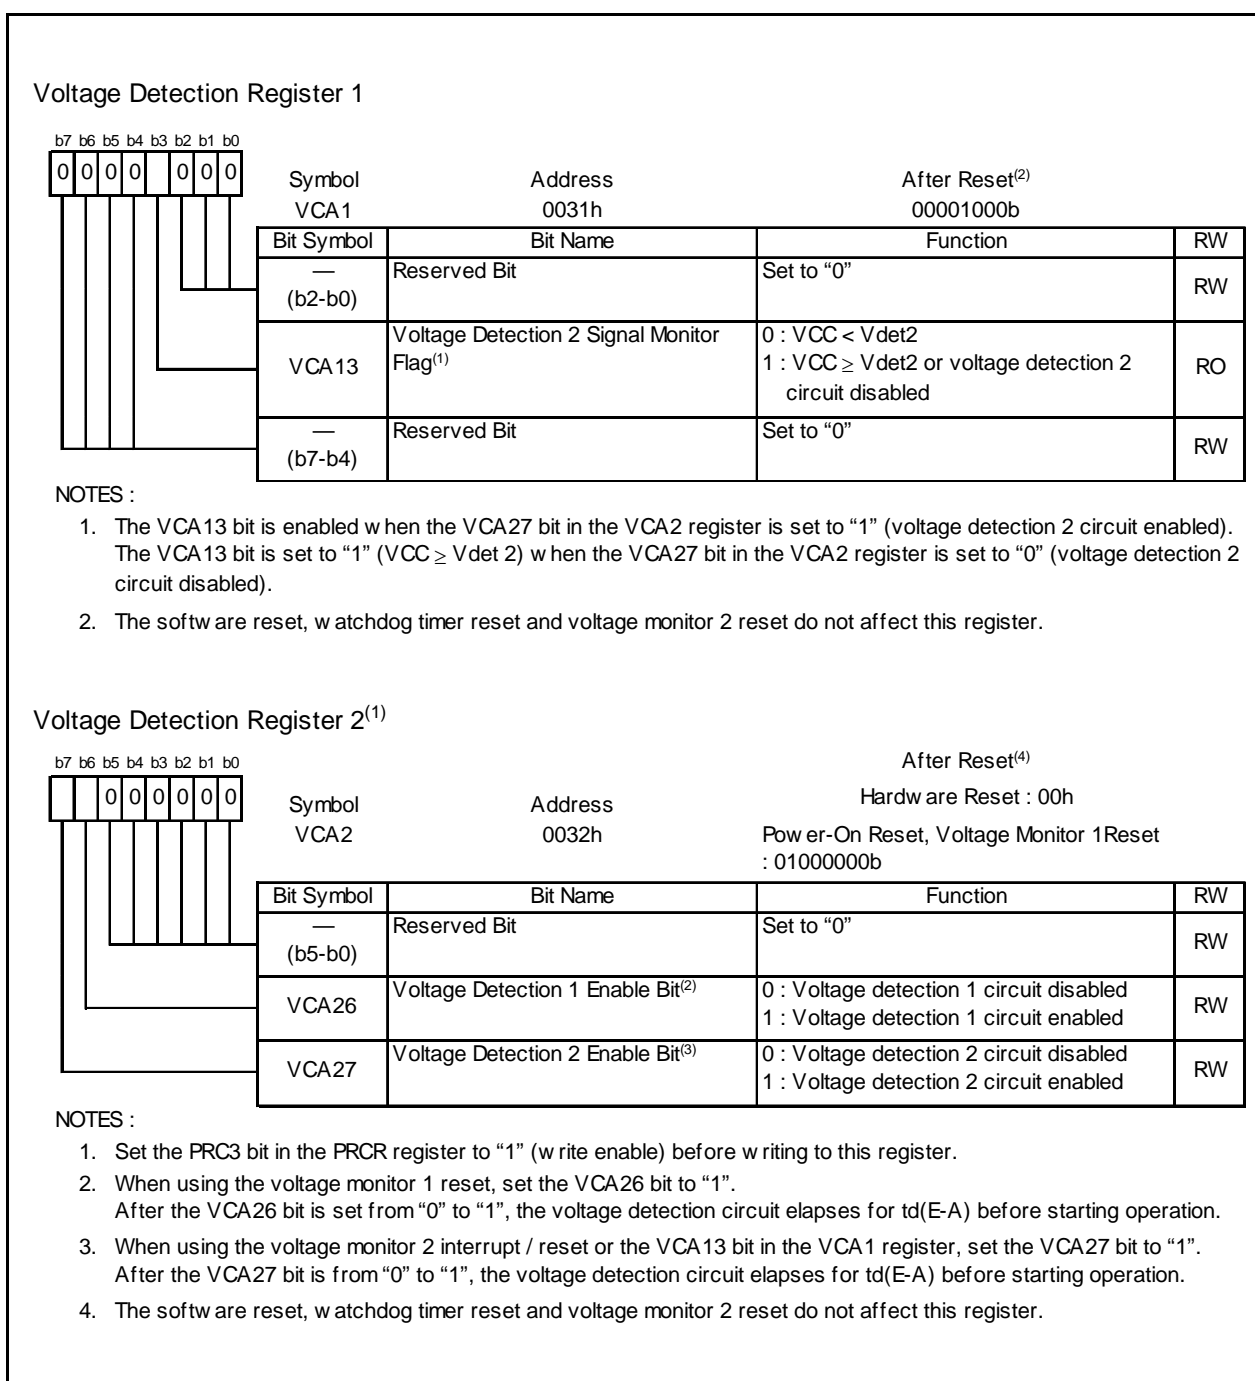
Voltage Detection Register 1

b7 b6 b5 b4 b3 b2 b1 b0
0 0 0 0 0 0 0

Symbol VCA1
Address 0031h
After Reset$^{(2)}$ 00001000b

| Bit Symbol | Bit Name | Function | RW |
|---|---|---|---|
| — (b2-b0) | Reserved Bit | Set to “0” | RW |
| VCA13 | Voltage Detection 2 Signal Monitor Flag$^{(1)}$ | 0 : VCC < Vdet2 1 : VCC $\geq$ Vdet2 or voltage detection 2 circuit disabled | RO |
| — (b7-b4) | Reserved Bit | Set to “0” | RW |

NOTES :
1. The VCA13 bit is enabled when the VCA27 bit in the VCA2 register is set to “1” (voltage detection 2 circuit enabled). The VCA13 bit is set to “1” (VCC $\geq$ Vdet 2) when the VCA27 bit in the VCA2 register is set to “0” (voltage detection 2 circuit disabled).
2. The software reset, watchdog timer reset and voltage monitor 2 reset do not affect this register.

Voltage Detection Register 2$^{(1)}$

b7 b6 b5 b4 b3 b2 b1 b0
0 0 0 0 0 0

Symbol VCA2
Address 0032h
After Reset$^{(4)}$
Hardware Reset : 00h
Power-On Reset, Voltage Monitor 1Reset : 01000000b

| Bit Symbol | Bit Name | Function | RW |
|---|---|---|---|
| — (b5-b0) | Reserved Bit | Set to “0” | RW |
| VCA26 | Voltage Detection 1 Enable Bit$^{(2)}$ | 0 : Voltage detection 1 circuit disabled 1 : Voltage detection 1 circuit enabled | RW |
| VCA27 | Voltage Detection 2 Enable Bit$^{(3)}$ | 0 : Voltage detection 2 circuit disabled 1 : Voltage detection 2 circuit enabled | RW |

NOTES :
1. Set the PRC3 bit in the PRCR register to “1” (write enable) before writing to this register.
2. When using the voltage monitor 1 reset, set the VCA26 bit to “1”. After the VCA26 bit is set from “0” to “1”, the voltage detection circuit elapses for td(E-A) before starting operation.
3. When using the voltage monitor 2 interrupt / reset or the VCA13 bit in the VCA1 register, set the VCA27 bit to “1”. After the VCA27 bit is from “0” to “1”, the voltage detection circuit elapses for td(E-A) before starting operation.
4. The software reset, watchdog timer reset and voltage monitor 2 reset do not affect this register.